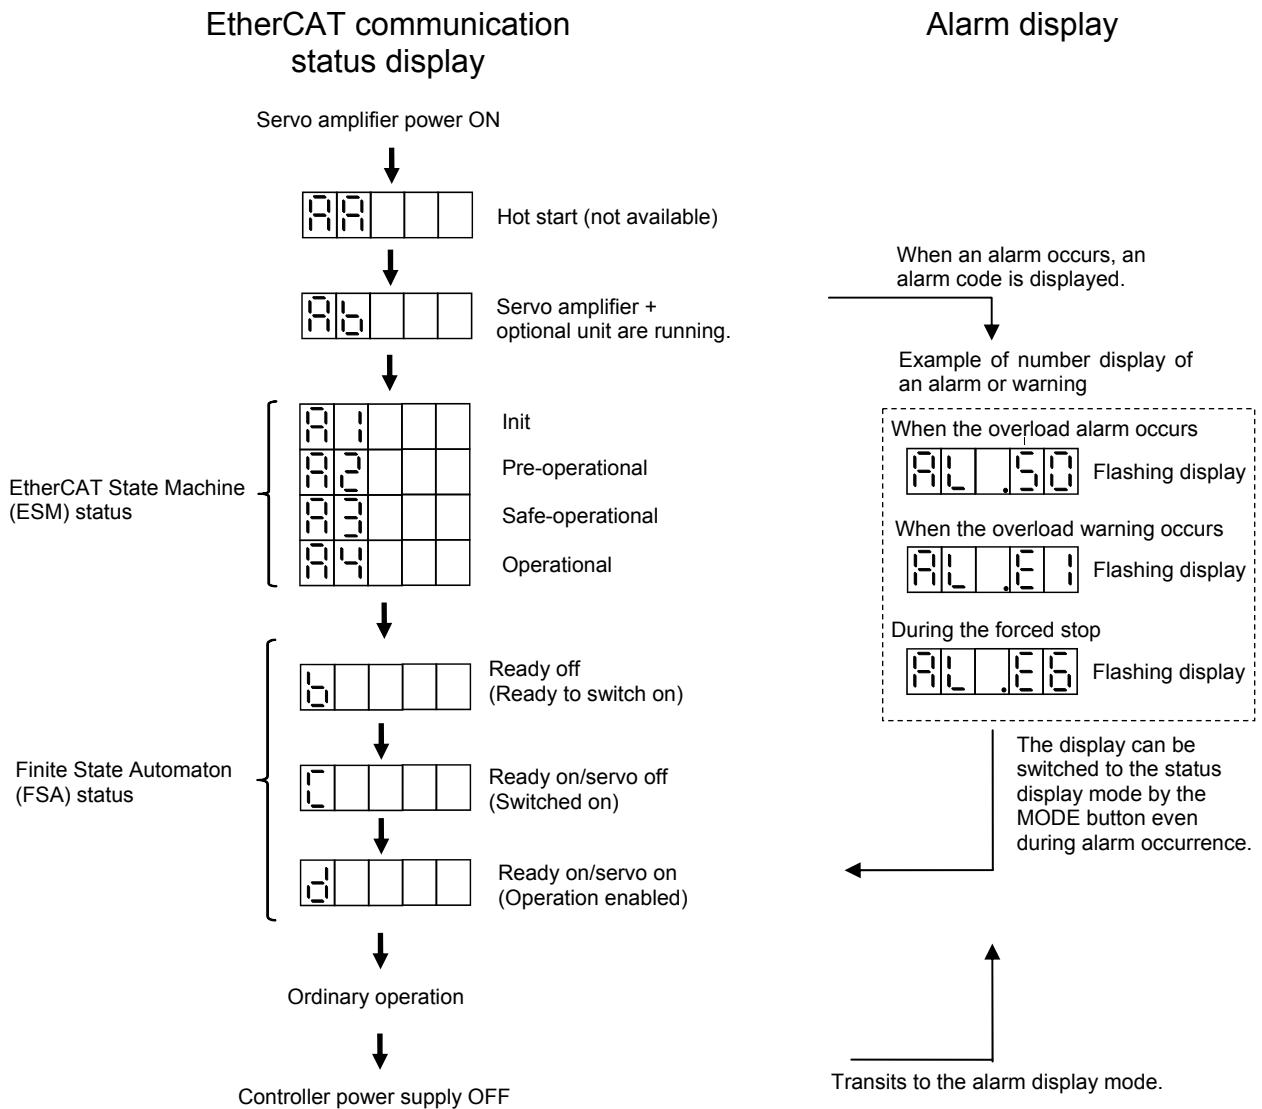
EtherCAT communication status display

Alarm display

Servo amplifier power ON

AA

Hot start (not available)

When an alarm occurs, an alarm code is displayed.

Ab

Servo amplifier + optional unit are running.

Example of number display of an alarm or warning

A 1

Init

A2

Pre-operational

A3

Safe-operational

A4

Operational

EtherCAT State Machine (ESM) status

When the overload alarm occurs

AL .50

Flashing display

When the overload warning occurs

AL .E1

Flashing display

During the forced stop

AL .E6

Flashing display

b

Ready off (Ready to switch on)

C

Ready on/servo off (Switched on)

d

Ready on/servo on (Operation enabled)

Finite State Automaton (FSA) status

The display can be switched to the status display mode by the MODE button even during alarm occurrence.

Ordinary operation

Controller power supply OFF

Transits to the alarm display mode.